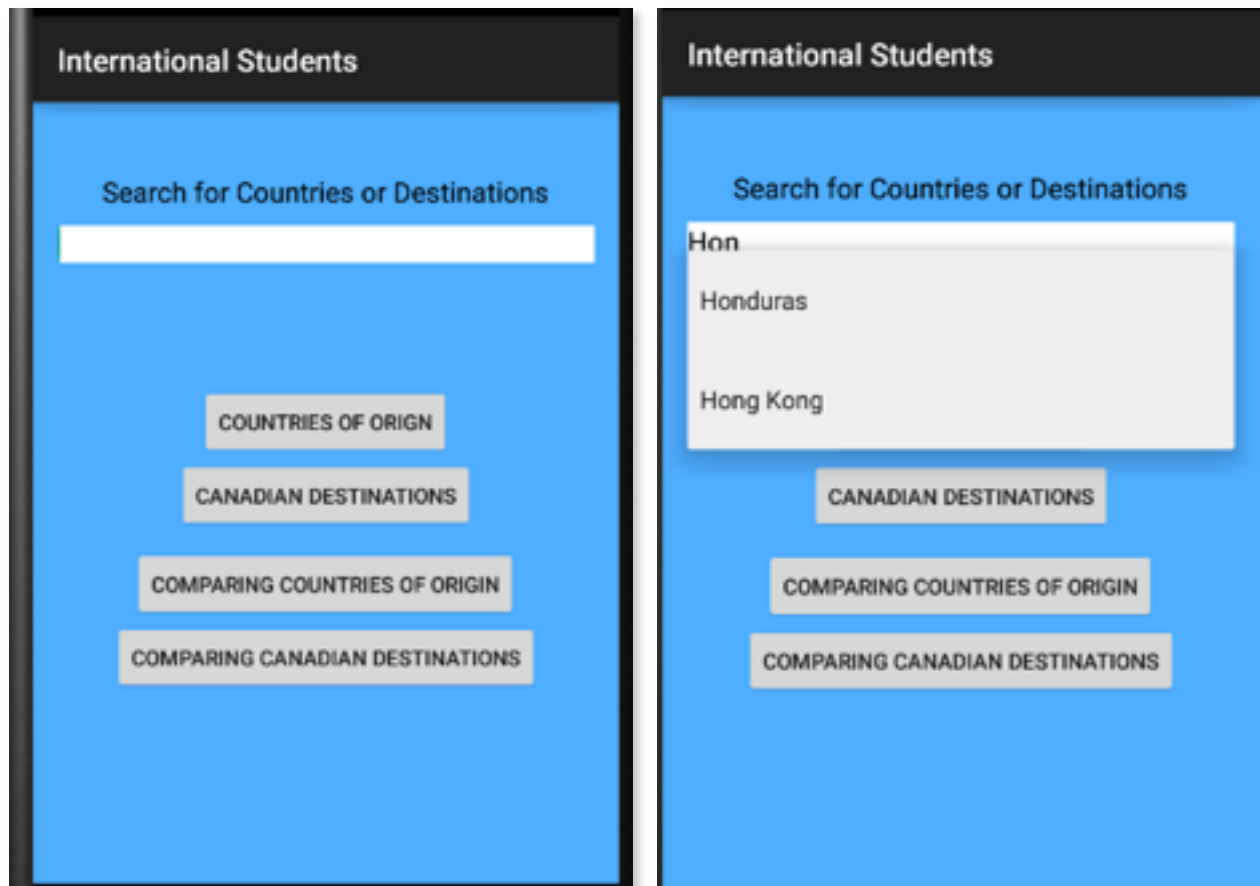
International Students

Search for Countries or Destinations

COUNTRIES OF ORIGN

CANADIAN DESTINATIONS

COMPARING COUNTRIES OF ORIGIN

COMPARING CANADIAN DESTINATIONS

International Students

Search for Countries or Destinations

Hon

Honduras

Hong Kong

CANADIAN DESTINATIONS

COMPARING COUNTRIES OF ORIGIN

COMPARING CANADIAN DESTINATIONS